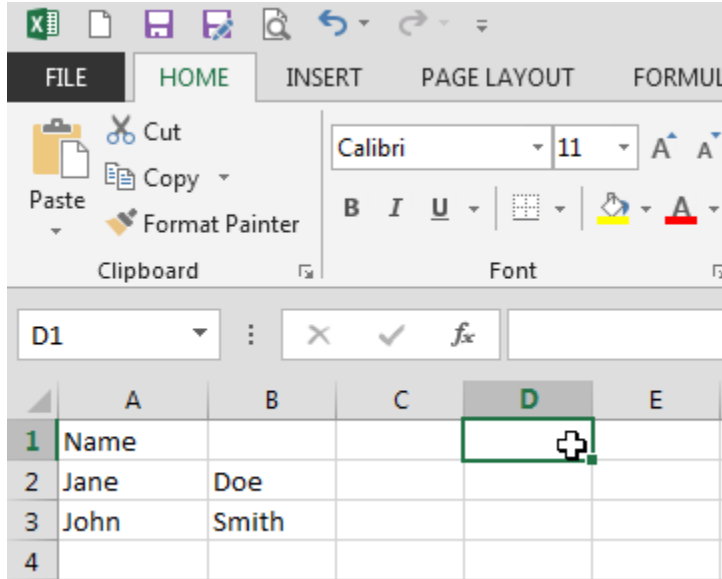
FILE HOME INSERT PAGE LAYOUT FORMUL

Cut
Copy
Paste
Format Painter
Clipboard

Calibri 11
B I U
Font

D1
$f_x$

| | A | B | C | D | E |
|---|---|---|---|---|---|
| 1 | Name | | | | |
| 2 | Jane | Doe | | | |
| 3 | John | Smith | | | |
| 4 | | | | | |